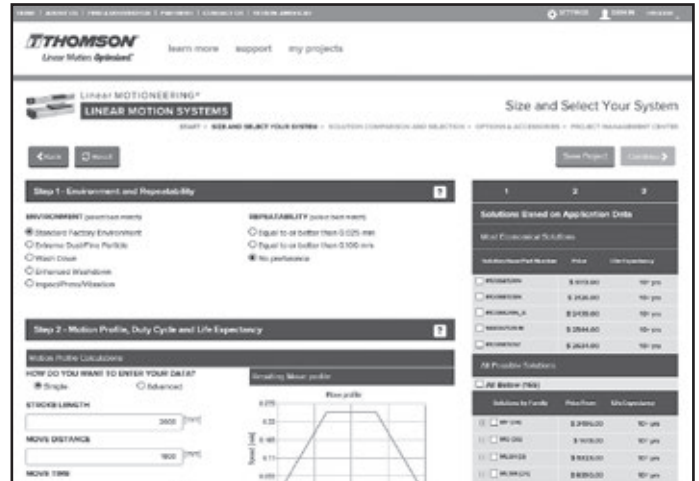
HOME | ABOUT US | FIND A DISTRIBUTOR | PARTNERS | CONTACT US | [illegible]

SETTINGS   SIGN IN   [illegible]

THOMSON
Linear Motion Optimized

learn more   support   my projects

Linear MOTIONEERING®
LINEAR MOTION SYSTEMS

Size and Select Your System

START › SIZE AND SELECT YOUR SYSTEM › SOLUTION COMPARISON AND SELECTION › OPTIONS & ACCESSORIES › PROJECT MANAGEMENT CENTER

Back   Reset

Save Project   Continue

Step 1 - Environment and Repeatability

ENVIRONMENT (select best match)
Standard Factory Environment
Extreme Dust/Fine Particle
Wash Down
Enhanced Washdown
Impact/Press/Vibration

REPEATABILITY (select best match)
Equal to or better than 0.025 mm
Equal to or better than 0.100 mm
No preference

1   2   3

Solutions Based on Application Data

Most Economical Solutions

| Solution Base Part Number | Price | Life Expectancy |
|---|---|---|
| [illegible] | $ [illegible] | 10+ yrs |
| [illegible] | $ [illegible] | 10+ yrs |
| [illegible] | $ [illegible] | 10+ yrs |
| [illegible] | $ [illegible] | 10+ yrs |
| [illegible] | $ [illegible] | 10+ yrs |

All Possible Solutions

All Below ([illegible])

| Solutions by Family | Price From | Life Expectancy |
|---|---|---|
| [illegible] | $ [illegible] | 10+ yrs |
| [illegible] | $ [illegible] | 10+ yrs |
| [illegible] | $ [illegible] | 10+ yrs |
| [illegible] | $ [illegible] | 10+ yrs |

Step 2 - Motion Profile, Duty Cycle and Life Expectancy

Motion Profile Calculations

HOW DO YOU WANT TO ENTER YOUR DATA?
Simple   Advanced

STROKE LENGTH
3600 [mm]

MOVE DISTANCE
1800 [mm]

MOVE TIME

Resulting Move profile

Move profile

Speed [m/s]